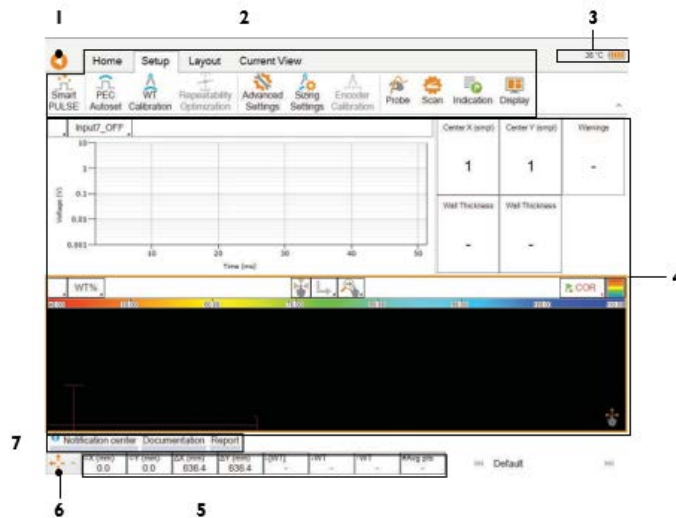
1 2 3

38 °C

Home Setup Layout Current View

Smart PULSE PEC Autoset WT Calibration Repeatability Optimization Advanced Settings Sizing Settings Encoder Calibration Probe Scan Indication Display

Input7_OFF

Center X (smpl) 1
Center Y (smpl) 1
Warnings -
Wall Thickness -
Wall Thickness -

Voltage (V)
10
1
0.1
0.01
0.001
10 20 30 40 50
Time (ms)

4

WT%

COR

7 Notification center Documentation Report

| ΔX (mm) | ΔY (mm) | ΔX (mm) | ΔY (mm) | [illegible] | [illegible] | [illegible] | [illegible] |
|---|---|---|---|---|---|---|---|
| 0.0 | 0.0 | 636.4 | 636.4 | - | - | - | - |

Default

6 5